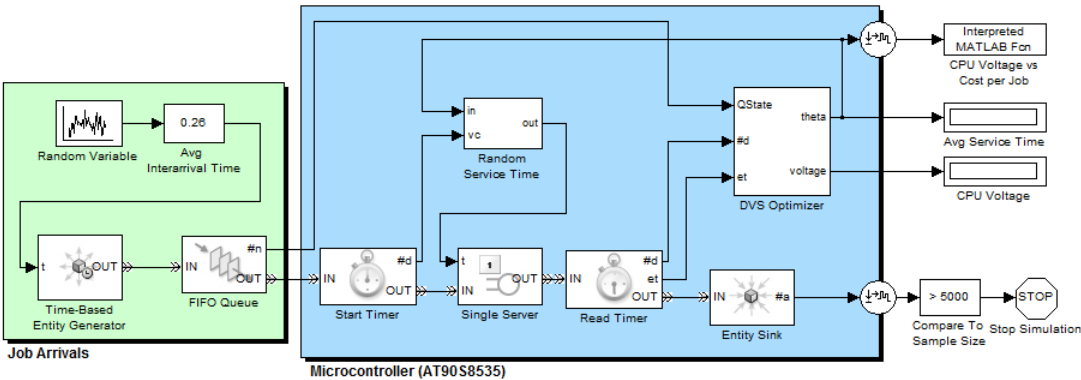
Random Variable

0.26

Avg Interarrival Time

t

OUT

Time-Based Entity Generator

IN

#n

OUT

FIFO Queue

Job Arrivals

in

vc

out

Random Service Time

IN

#d

OUT

Start Timer

t

1

IN

OUT

Single Server

IN

#d

et

OUT

Read Timer

QState

#d

et

theta

voltage

DVS Optimizer

IN

#a

Entity Sink

Microcontroller (AT90S8535)

Interpreted MATLAB Fcn

CPU Voltage vs Cost per Job

Avg Service Time

CPU Voltage

> 5000

Compare To Sample Size

STOP

Stop Simulation